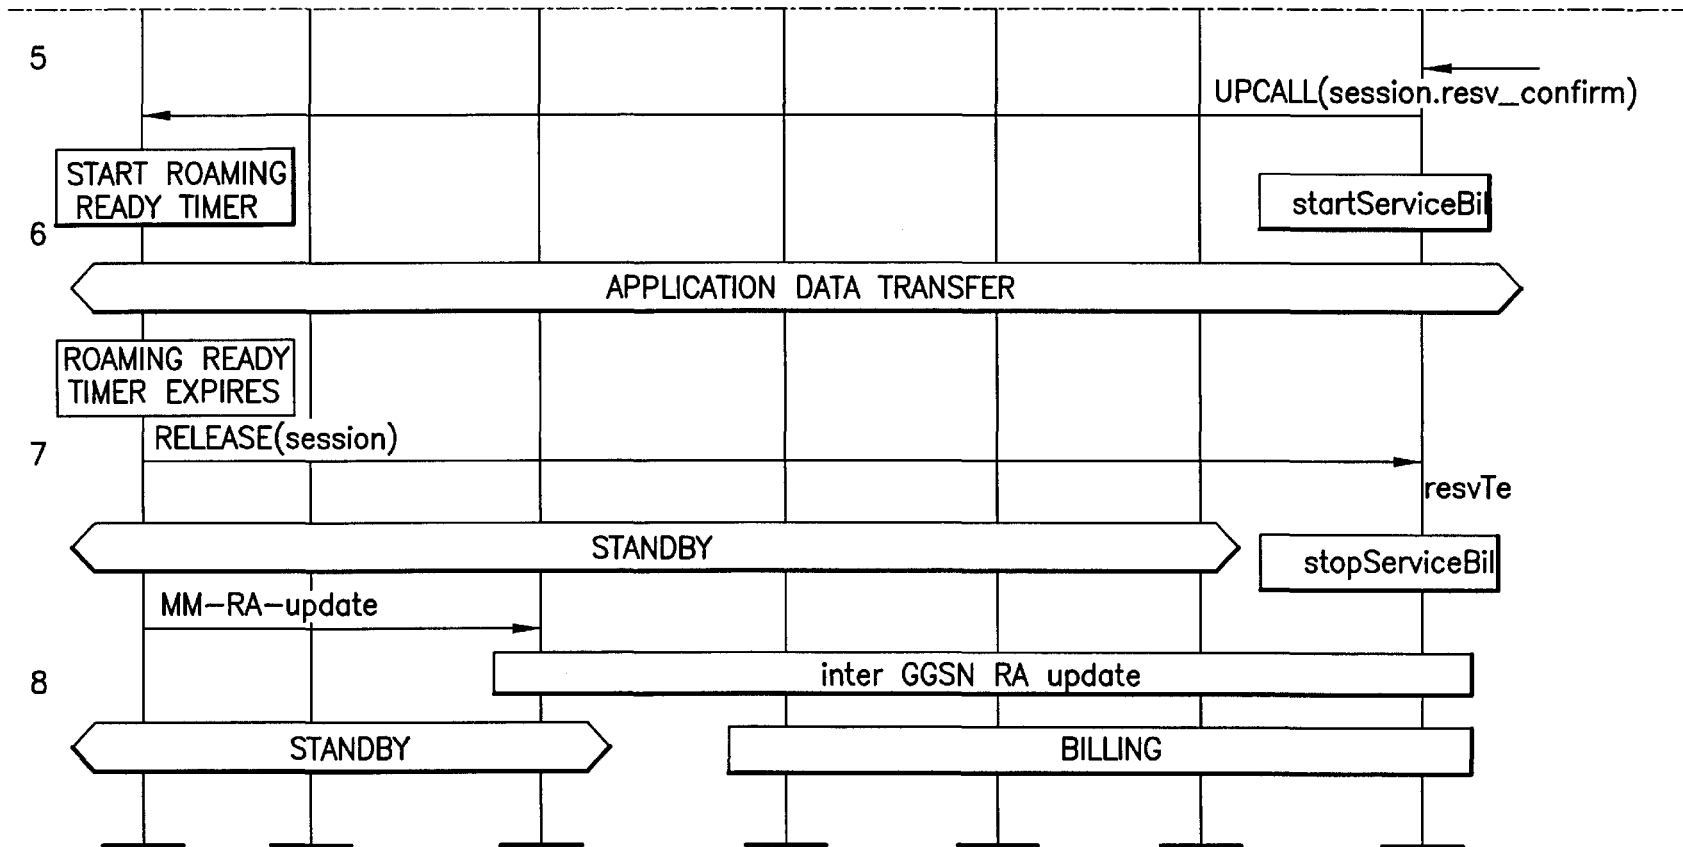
5

UPCALL(session.resv_confirm)

START ROAMING READY TIMER

startServiceBil

6

APPLICATION DATA TRANSFER

ROAMING READY TIMER EXPIRES

RELEASE(session)

7

resvTe

STANDBY

stopServiceBil

MM–RA–update

8

inter GGSN RA update

STANDBY

BILLING